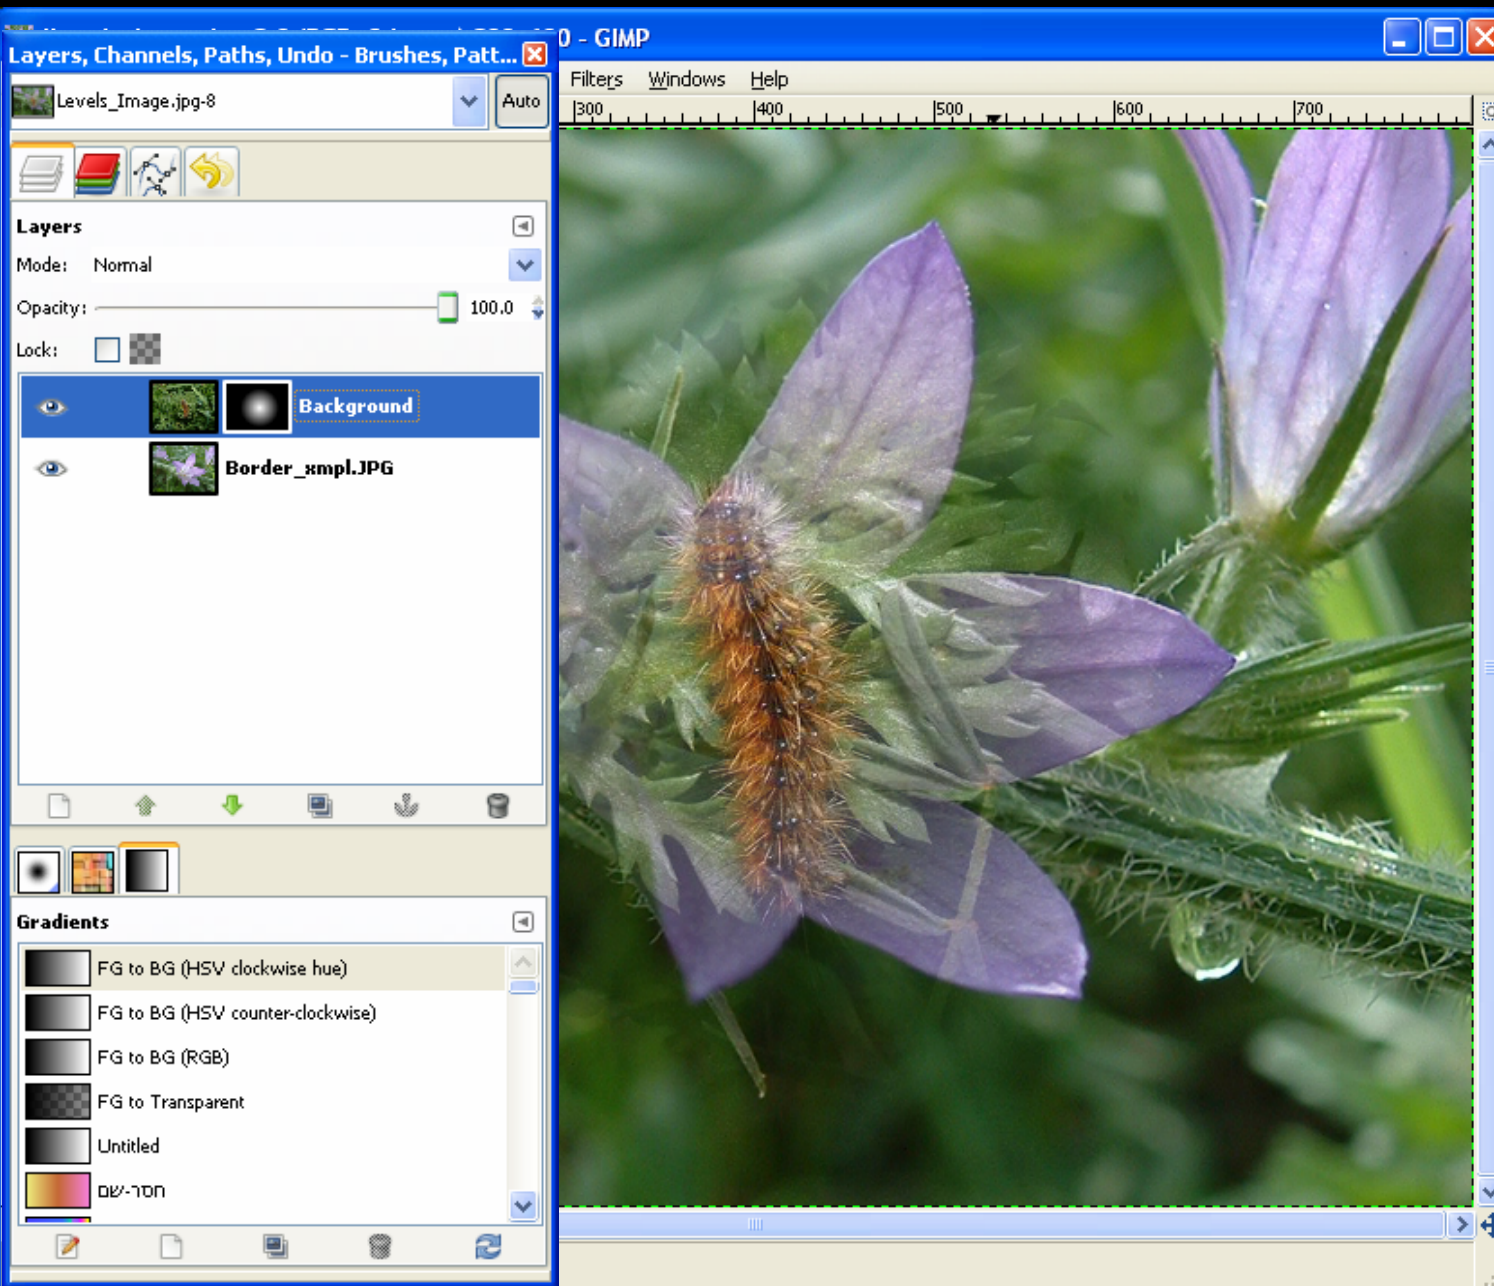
Layers, Channels, Paths, Undo - Brushes, Patt...

0 - GIMP

Levels_Image.jpg-8
Auto

Filters Windows Help

300 400 500 600 700

Layers
Mode: Normal
Opacity: 100.0
Lock:

Background
Border_xmpl.JPG

Gradients
FG to BG (HSV clockwise hue)
FG to BG (HSV counter-clockwise)
FG to BG (RGB)
FG to Transparent
Untitled
חסר-שם